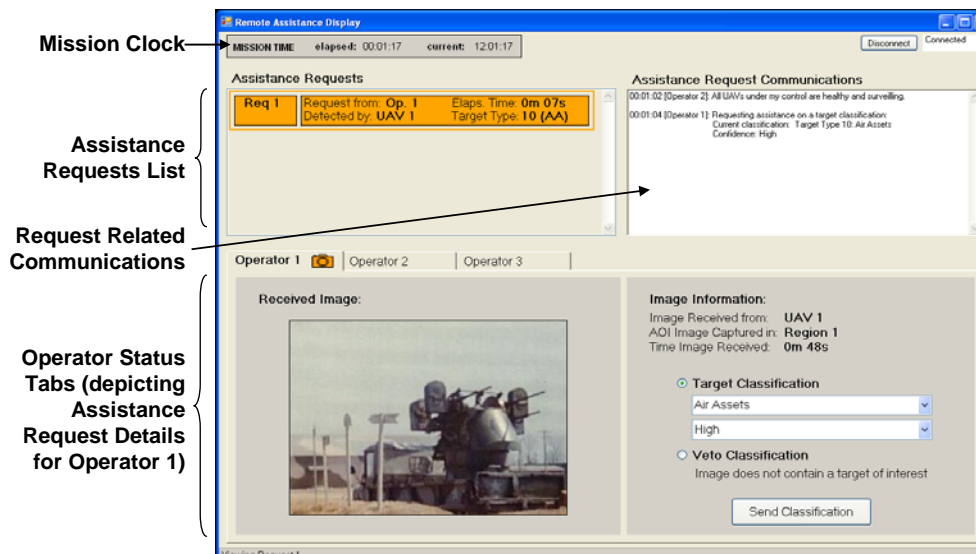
Remote Assistance Display

Mission Clock

MISSION TIME elapsed: 00:01:17 current: 12:01:17

Disconnect Connected

Assistance Requests

| Req 1 | Request from: Op. 1 Detected by: UAV 1 | Elaps. Time: 0m 07s Target Type: 10 (AA) |
|---|---|---|

Assistance Request Communications

00:01:02 [Operator 2]: All UAVs under my control are healthy and surveilling.

00:01:04 [Operator 1]: Requesting assistance on a target classification: Current classification: Target Type 10: Air Assets Confidence: High

Assistance Requests List

Request Related Communications

Operator 1 Operator 2 Operator 3

Operator Status Tabs (depicting Assistance Request Details for Operator 1)

Received Image:

Image Information:
Image Received from: UAV 1
AOI Image Captured in: Region 1
Time Image Received: 0m 48s

Target Classification
Air Assets
High

Veto Classification
Image does not contain a target of interest

Send Classification

Viewing Request 1